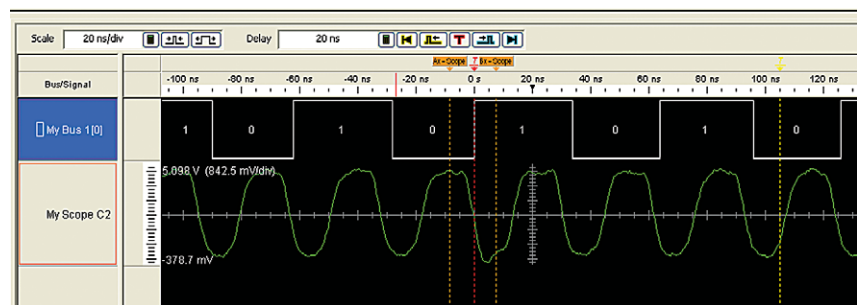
Scale 20 ns/div Delay 20 ns

Bus/Signal

Ax - Scope T Bx - Scope

-100 ns -80 ns -60 ns -40 ns -20 ns 0 s 20 ns 40 ns 60 ns 80 ns 100 ns 120 ns

My Bus 1[0]

1 0 1 0 1 0 1 0

My Scope C2

5.098 V (842.5 mV/div)

-378.7 mV